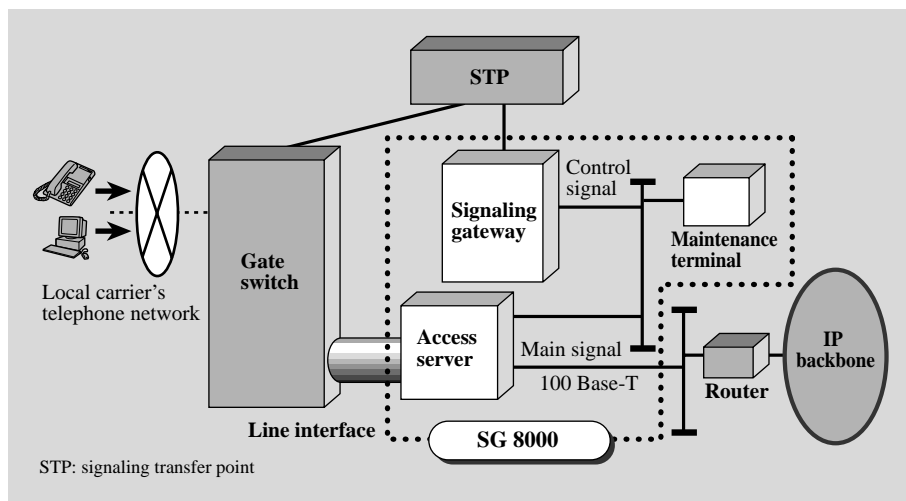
STP

Control signal

Signaling gateway

Maintenance terminal

Gate switch

Local carrier's telephone network

Access server

Main signal

100 Base-T

IP backbone

Router

Line interface

SG 8000

STP: signaling transfer point